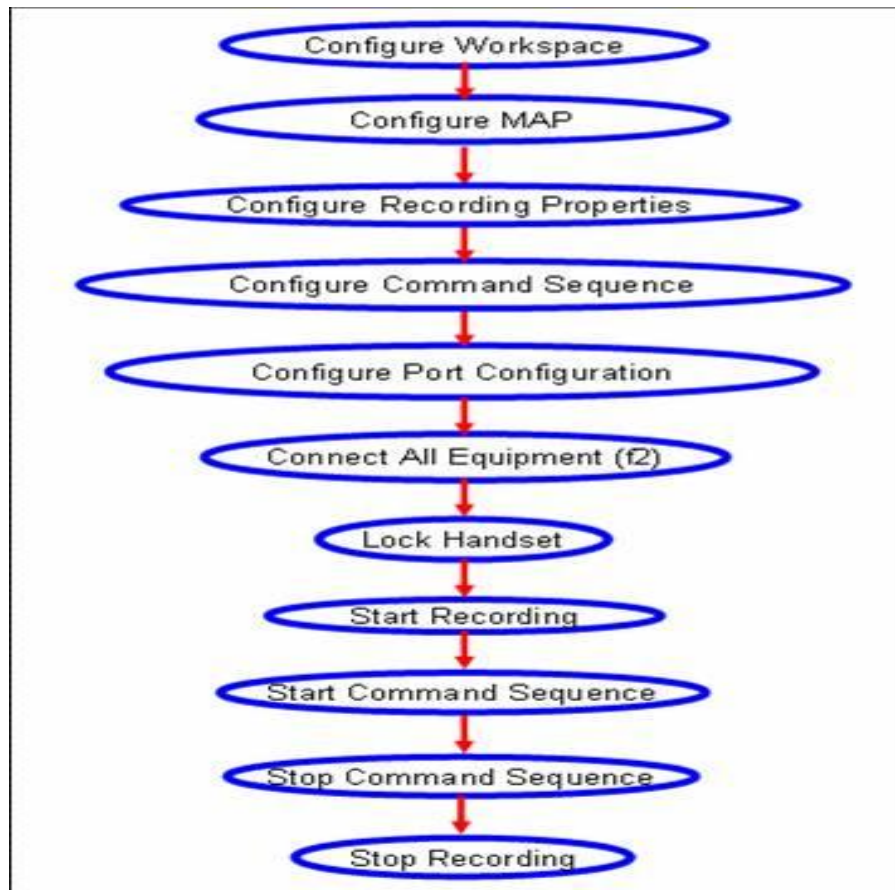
Configure Workspace

Configure MAP

Configure Recording Properties

Configure Command Sequence

Configure Port Configuration

Connect All Equipment (f2)

Lock Handset

Start Recording

Start Command Sequence

Stop Command Sequence

Stop Recording